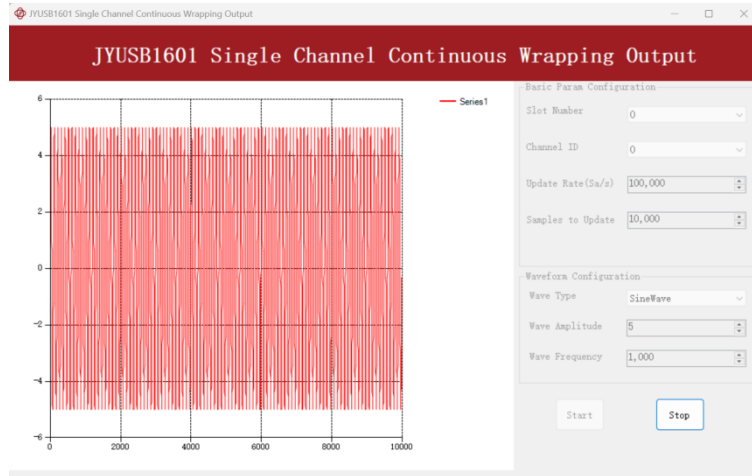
JYUSB1601 Single Channel Continuous Wrapping Output

JYUSB1601 Single Channel Continuous Wrapping Output

Series1

6
4
2
0
−2
−4
−6
0 2000 4000 6000 8000 10000

Basic Param Configuration

Slot Number 0

Channel ID 0

Update Rate(Sa/s) 100,000

Samples to Update 10,000

Waveform Configuration

Wave Type SineWave

Wave Amplitude 5

Wave Frequency 1,000

Start

Stop